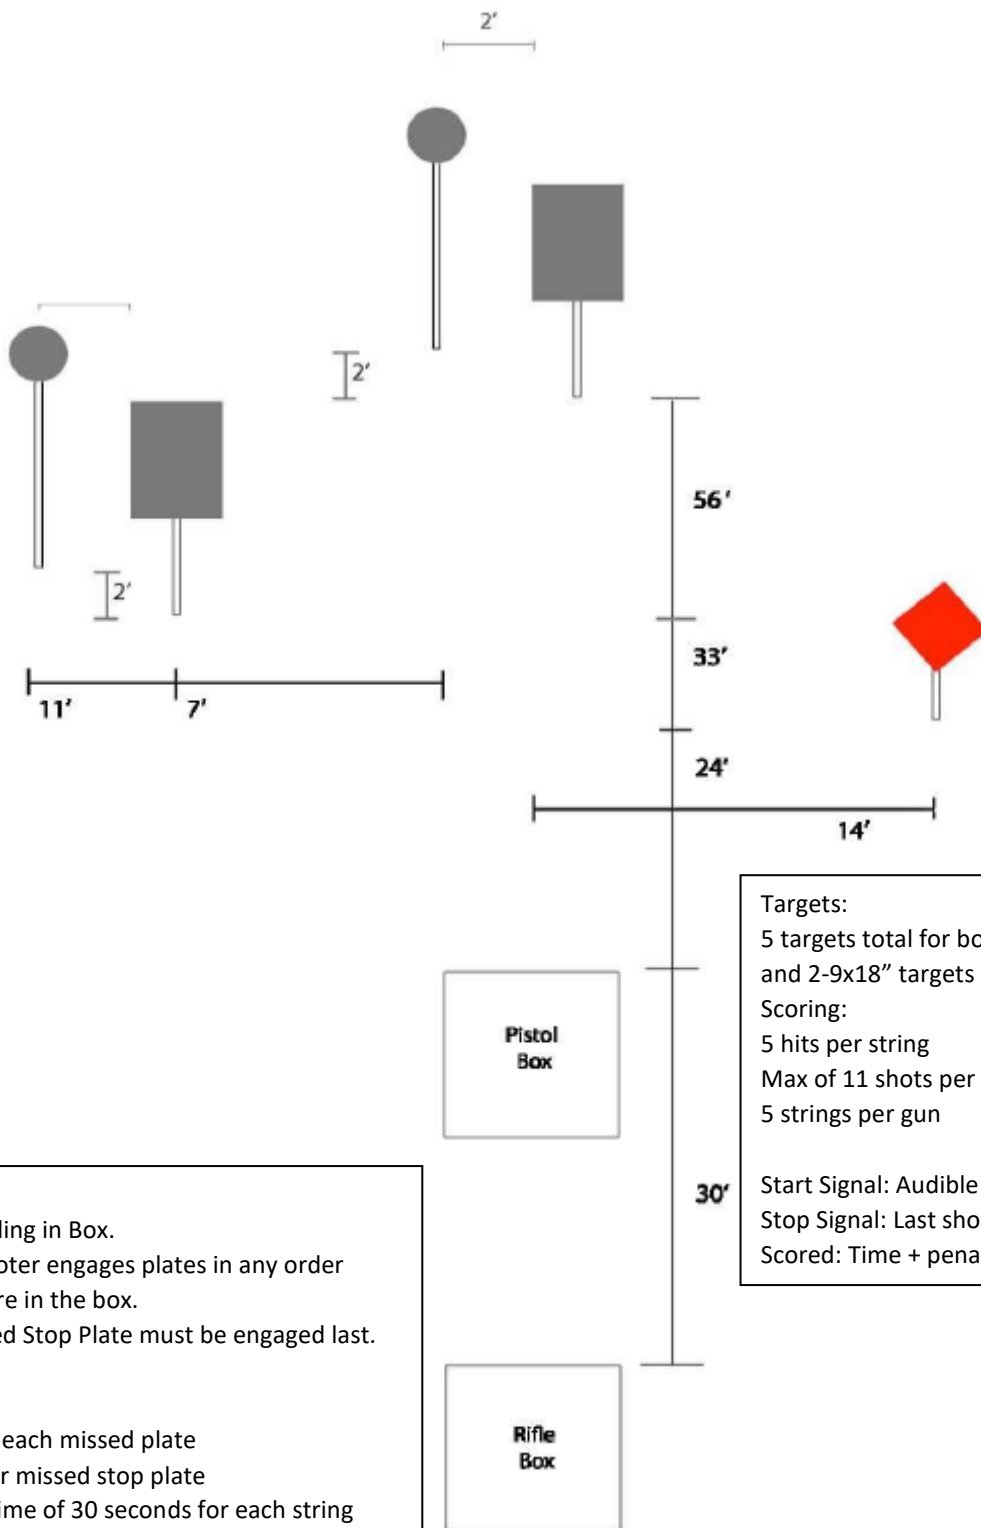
2'

2'

2'

56'

33'

11'

7'

24'

14'

Targets:
5 targets total for bo
and 2-9x18" targets
Scoring:
5 hits per string
Max of 11 shots per
5 strings per gun

Start Signal: Audible
Stop Signal: Last sho
Scored: Time + pena

Pistol Box

30'

ling in Box.
oter engages plates in any order
re in the box.
ed Stop Plate must be engaged last.

each missed plate
r missed stop plate
ime of 30 seconds for each string

Rifle Box